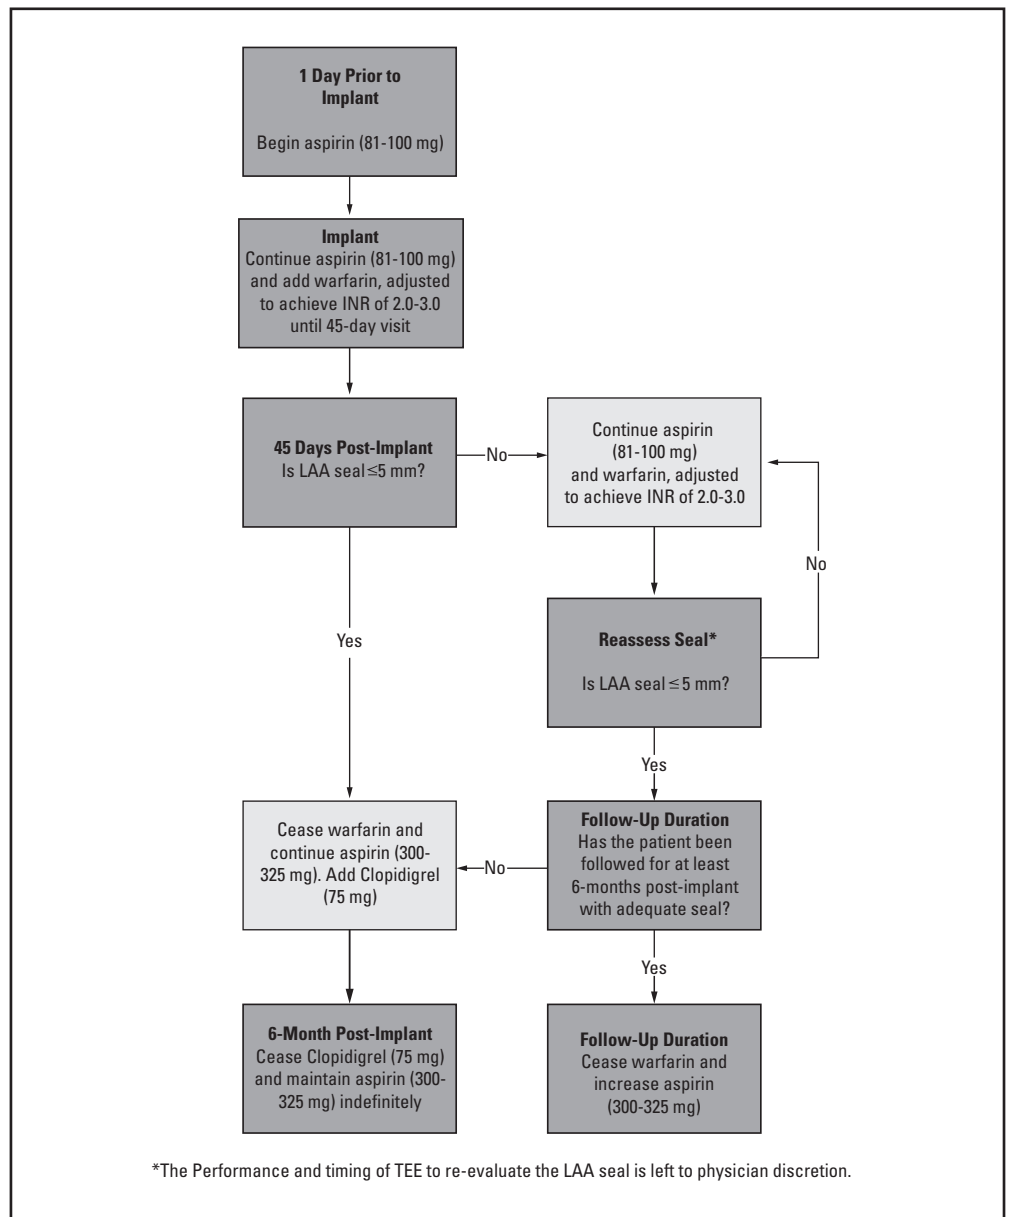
1 Day Prior to Implant

Begin aspirin (81-100 mg)

Implant
Continue aspirin (81-100 mg) and add warfarin, adjusted to achieve INR of 2.0-3.0 until 45-day visit

45 Days Post-Implant
Is LAA seal ≤ 5 mm?

No

Continue aspirin (81-100 mg) and warfarin, adjusted to achieve INR of 2.0-3.0

No

Yes

Reassess Seal*

Is LAA seal ≤ 5 mm?

Yes

Cease warfarin and continue aspirin (300-325 mg). Add Clopidigrel (75 mg)

No

Follow-Up Duration
Has the patient been followed for at least 6-months post-implant with adequate seal?

Yes

6-Month Post-Implant
Cease Clopidigrel (75 mg) and maintain aspirin (300-325 mg) indefinitely

Follow-Up Duration
Cease warfarin and increase aspirin (300-325 mg)

*The Performance and timing of TEE to re-evaluate the LAA seal is left to physician discretion.